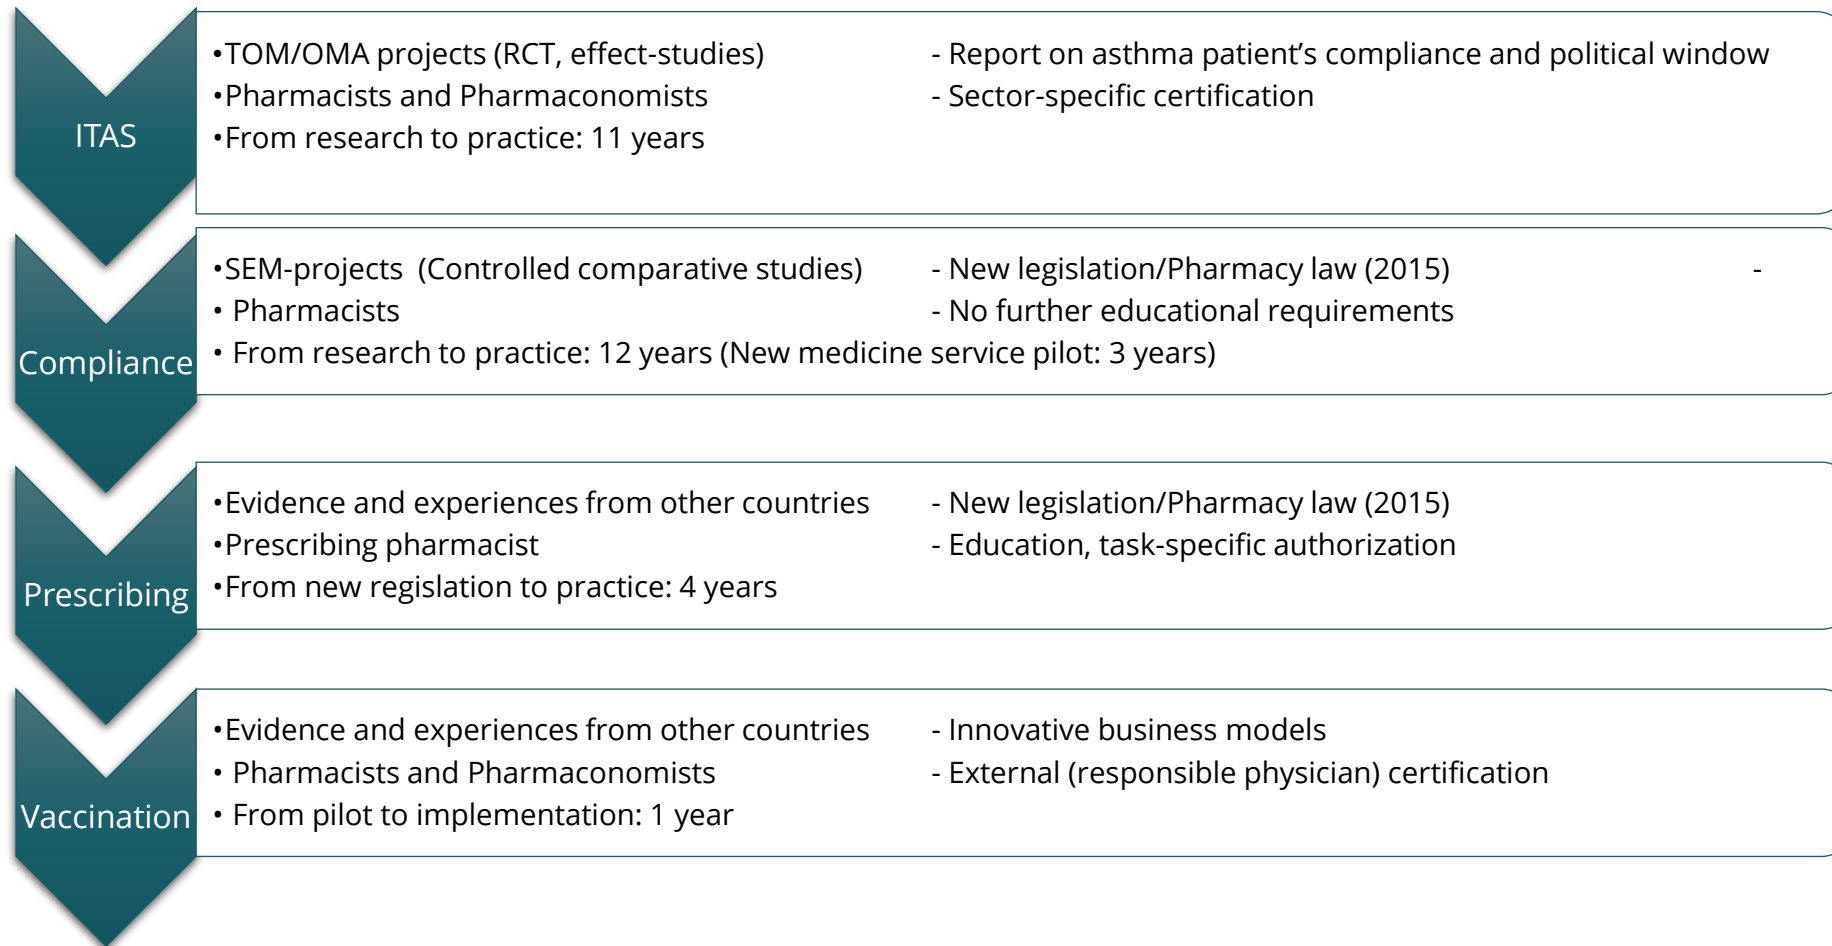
ITAS

•TOM/OMA projects (RCT, effect-studies)
•Pharmacists and Pharmaconomists
•From research to practice: 11 years

- Report on asthma patient's compliance and political window
- Sector-specific certification

Compliance

•SEM-projects (Controlled comparative studies)
• Pharmacists
• From research to practice: 12 years (New medicine service pilot: 3 years)

- New legislation/Pharmacy law (2015)
- No further educational requirements

-

Prescribing

•Evidence and experiences from other countries
•Prescribing pharmacist
•From new regislation to practice: 4 years

- New legislation/Pharmacy law (2015)
- Education, task-specific authorization

Vaccination

•Evidence and experiences from other countries
• Pharmacists and Pharmaconomists
• From pilot to implementation: 1 year

- Innovative business models
- External (responsible physician) certification